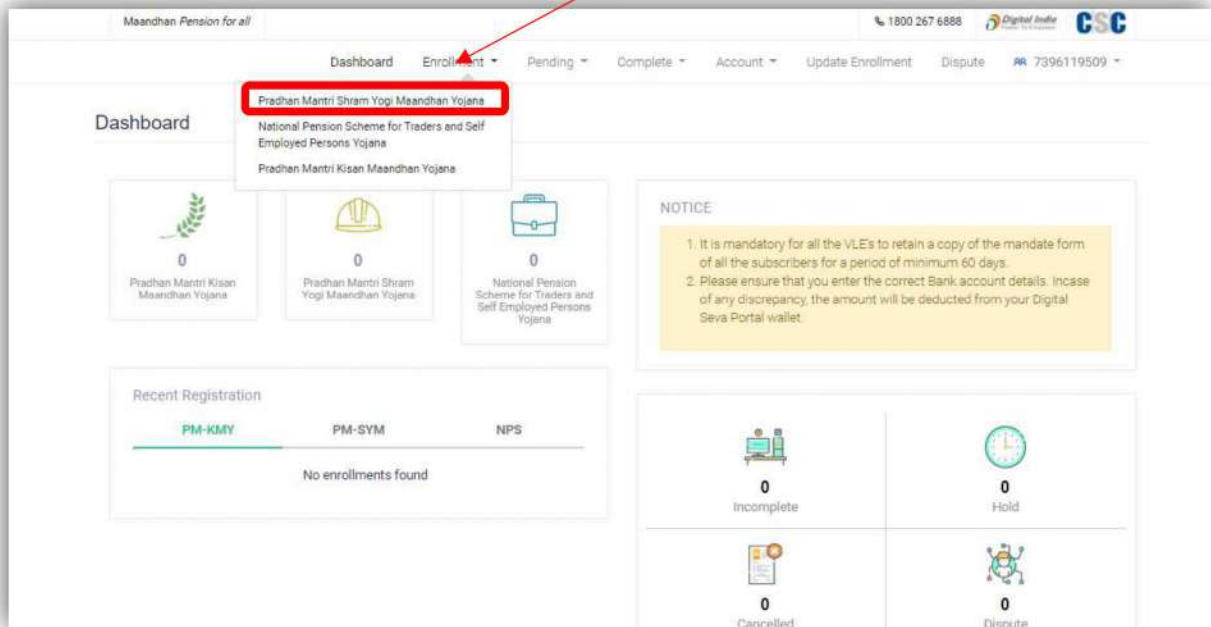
Maandhan Pension for all

1800 267 6888 Digital India CSC

Dashboard Enrollment Pending Complete Account Update Enrollment Dispute 7396119509

Pradhan Mantri Shram Yogi Maandhan Yojana
National Pension Scheme for Traders and Self Employed Persons Yojana
Pradhan Mantri Kisan Maandhan Yojana

Dashboard

0
Pradhan Mantri Kisan Maandhan Yojana

0
Pradhan Mantri Shram Yogi Maandhan Yojana

0
National Pension Scheme for Traders and Self Employed Persons Yojana

NOTICE

1. It is mandatory for all the VLE's to retain a copy of the mandate form of all the subscribers for a period of minimum 60 days.
2. Please ensure that you enter the correct Bank account details. Incase of any discrepancy, the amount will be deducted from your Digital Seva Portal wallet.

Recent Registration

| PM-KMY | PM-SYM | NPS |
|---|---|---|

No enrollments found

0
Incomplete

0
Hold

0
Cancelled

0
Dispute